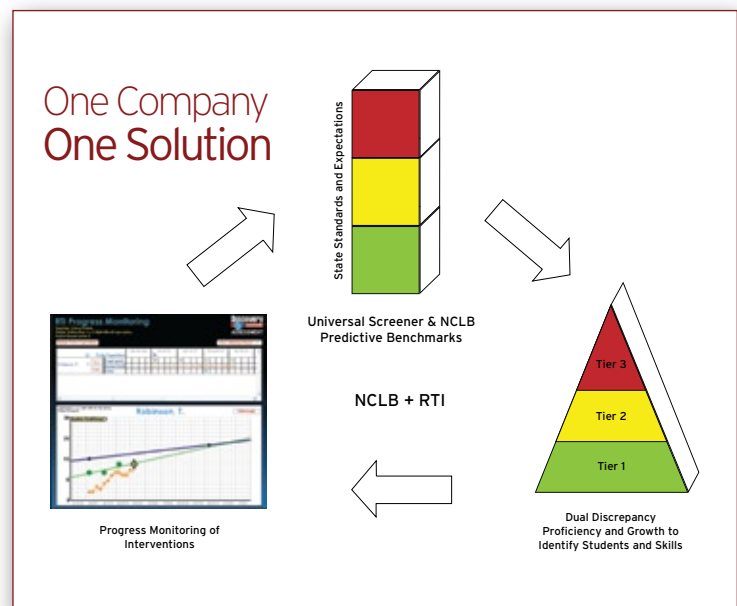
One Company
One Solution

State Standards and Expectations

Universal Screener & NCLB Predictive Benchmarks

NCLB + RTI

Tier 3
Tier 2
Tier 1

Dual Discrepancy Proficiency and Growth to Identify Students and Skills

RTI Progress Monitoring

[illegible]

Robinson, T.

Progress Monitoring of Interventions